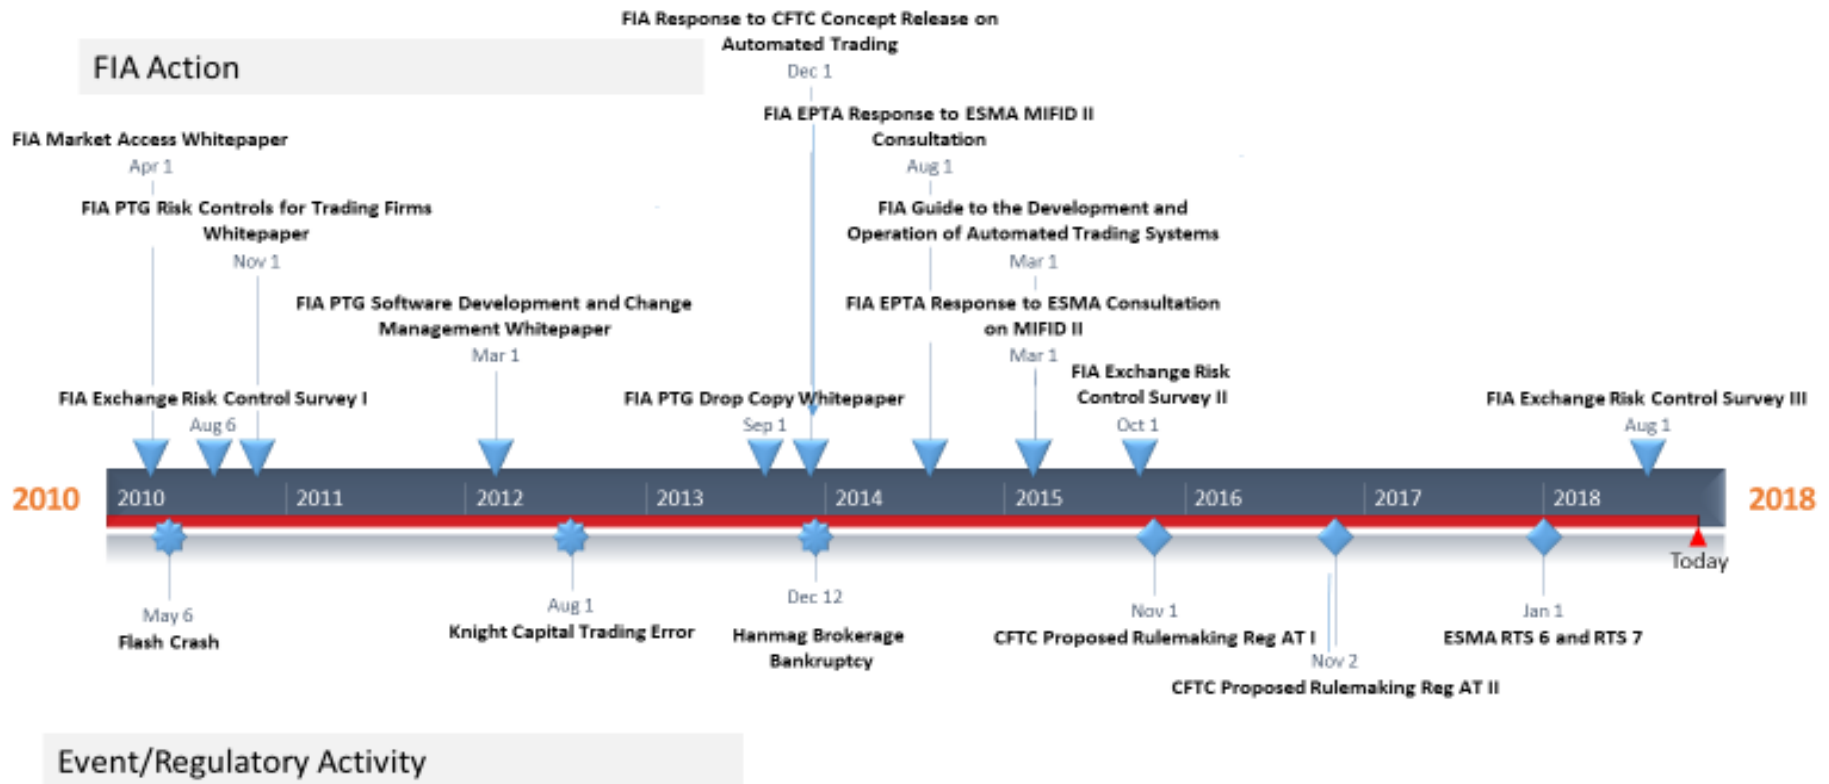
FIA Action

FIA Response to CFTC Concept Release on Automated Trading
Dec 1

FIA Market Access Whitepaper
Apr 1

FIA PTG Risk Controls for Trading Firms Whitepaper
Nov 1

FIA EPTA Response to ESMA MIFID II Consultation
Aug 1

FIA Guide to the Development and Operation of Automated Trading Systems
Mar 1

FIA PTG Software Development and Change Management Whitepaper
Mar 1

FIA EPTA Response to ESMA Consultation on MIFID II
Mar 1

FIA Exchange Risk Control Survey I
Aug 6

FIA PTG Drop Copy Whitepaper
Sep 1

FIA Exchange Risk Control Survey II
Oct 1

FIA Exchange Risk Control Survey III
Aug 1

2010 | 2010 | 2011 | 2012 | 2013 | 2014 | 2015 | 2016 | 2017 | 2018 | 2018

Today

May 6
Flash Crash

Aug 1
Knight Capital Trading Error

Dec 12
Hanmag Brokerage Bankruptcy

Nov 1
CFTC Proposed Rulemaking Reg AT I

Nov 2
CFTC Proposed Rulemaking Reg AT II

Jan 1
ESMA RTS 6 and RTS 7

Event/Regulatory Activity